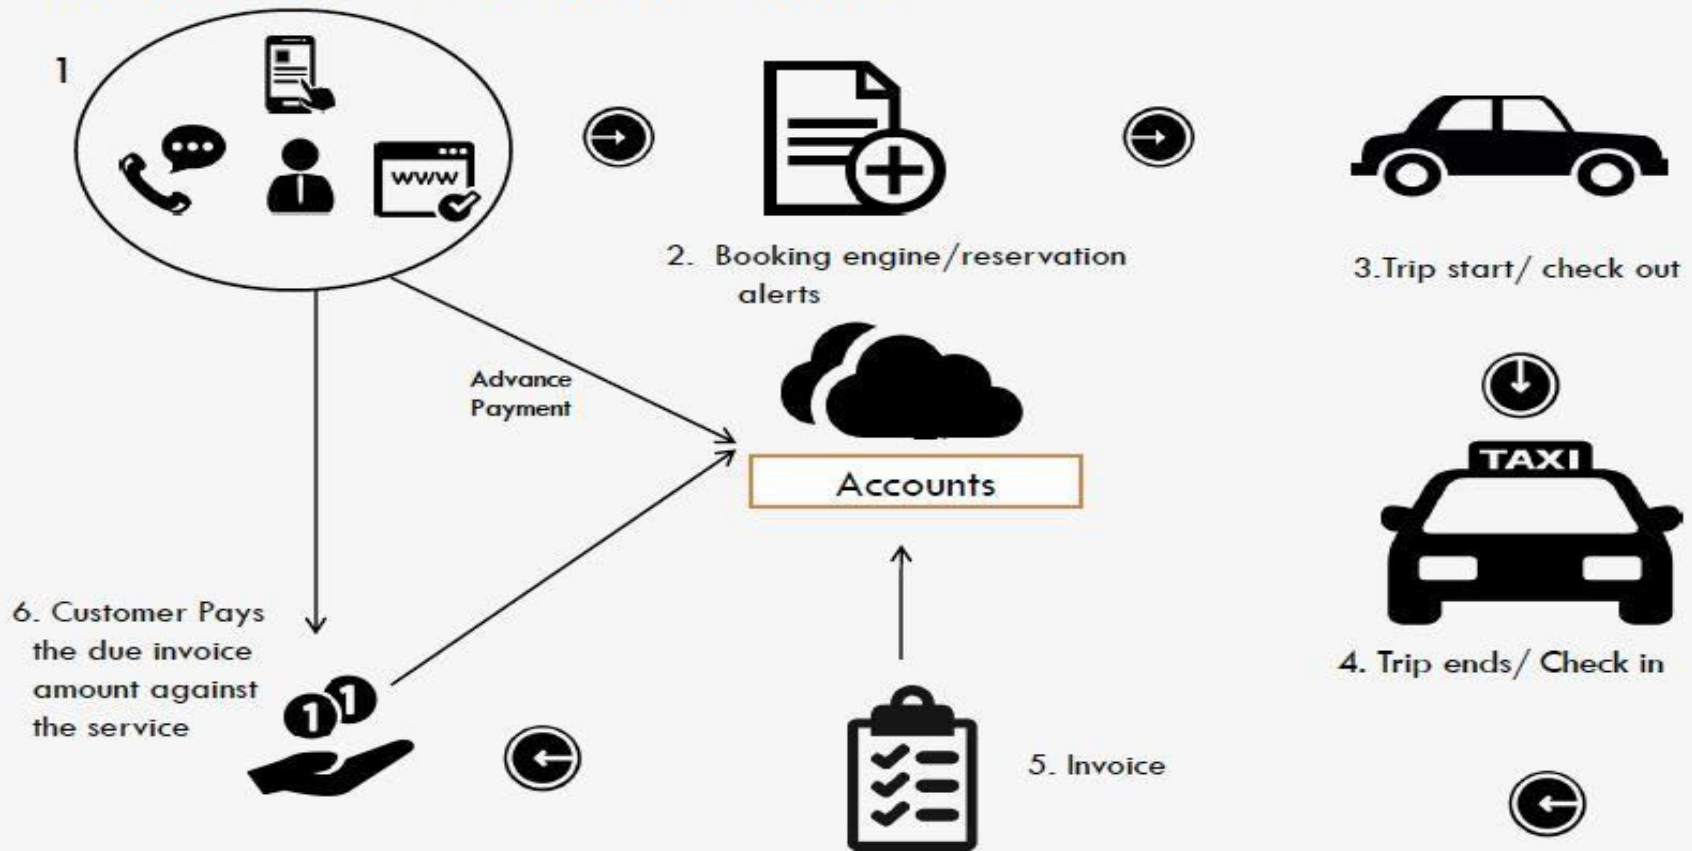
1

www

2. Booking engine/reservation alerts

3.Trip start/ check out

Advance Payment

Accounts

TAXI

4. Trip ends/ Check in

6. Customer Pays the due invoice amount against the service

1 1

5. Invoice